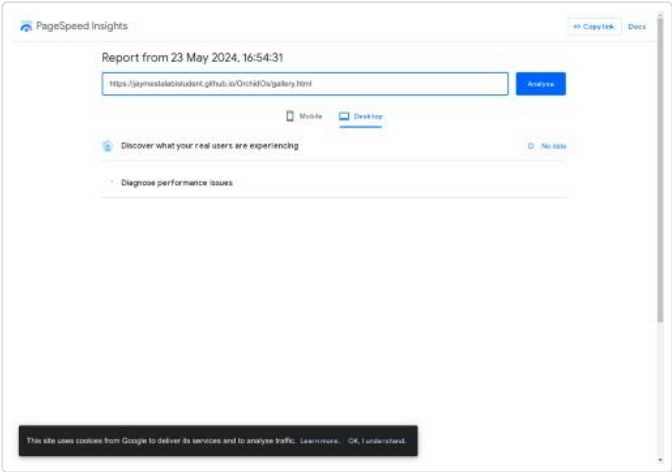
PageSpeed Insights

Copy link Docs

Report from 23 May 2024, 16:54:31

https://jaymestalabistudent.github.io/OrchidOs/gallery.html

Analyse

Mobile Desktop

Discover what your real users are experiencing

No data

Diagnose performance issues

This site uses cookies from Google to deliver its services and to analyse traffic. Learn more. OK, I understand.